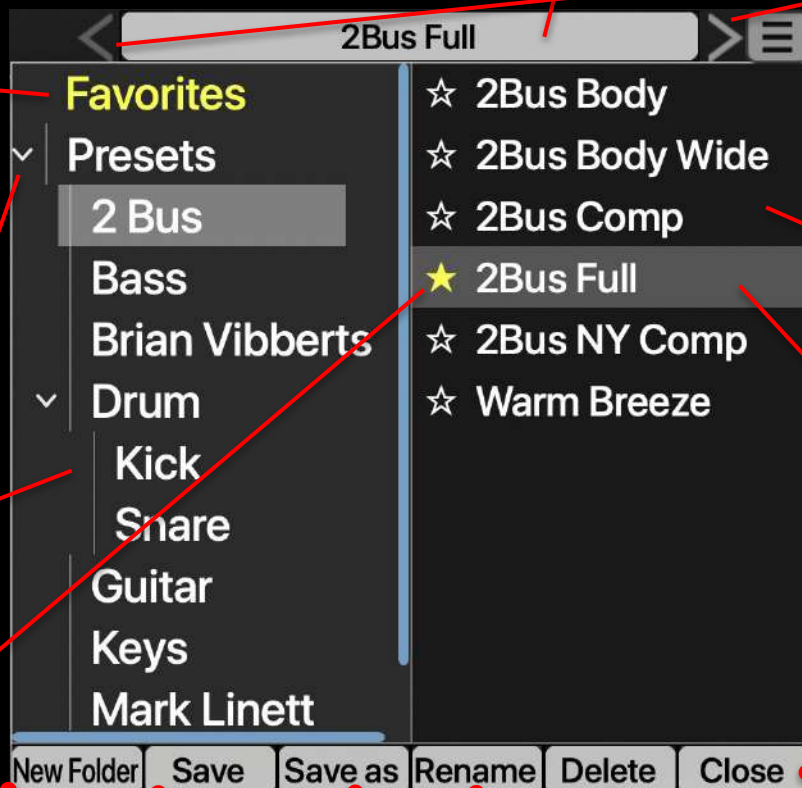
2Bus Full

Favorites
Presets
2 Bus
Bass
Brian Vibberts
Drum
Kick
Snare
Guitar
Keys
Mark Linett

☆ 2Bus Body
☆ 2Bus Body Wide
☆ 2Bus Comp
★ 2Bus Full
☆ 2Bus NY Comp
☆ Warm Breeze

New Folder | Save | Save as | Rename | Delete | Close